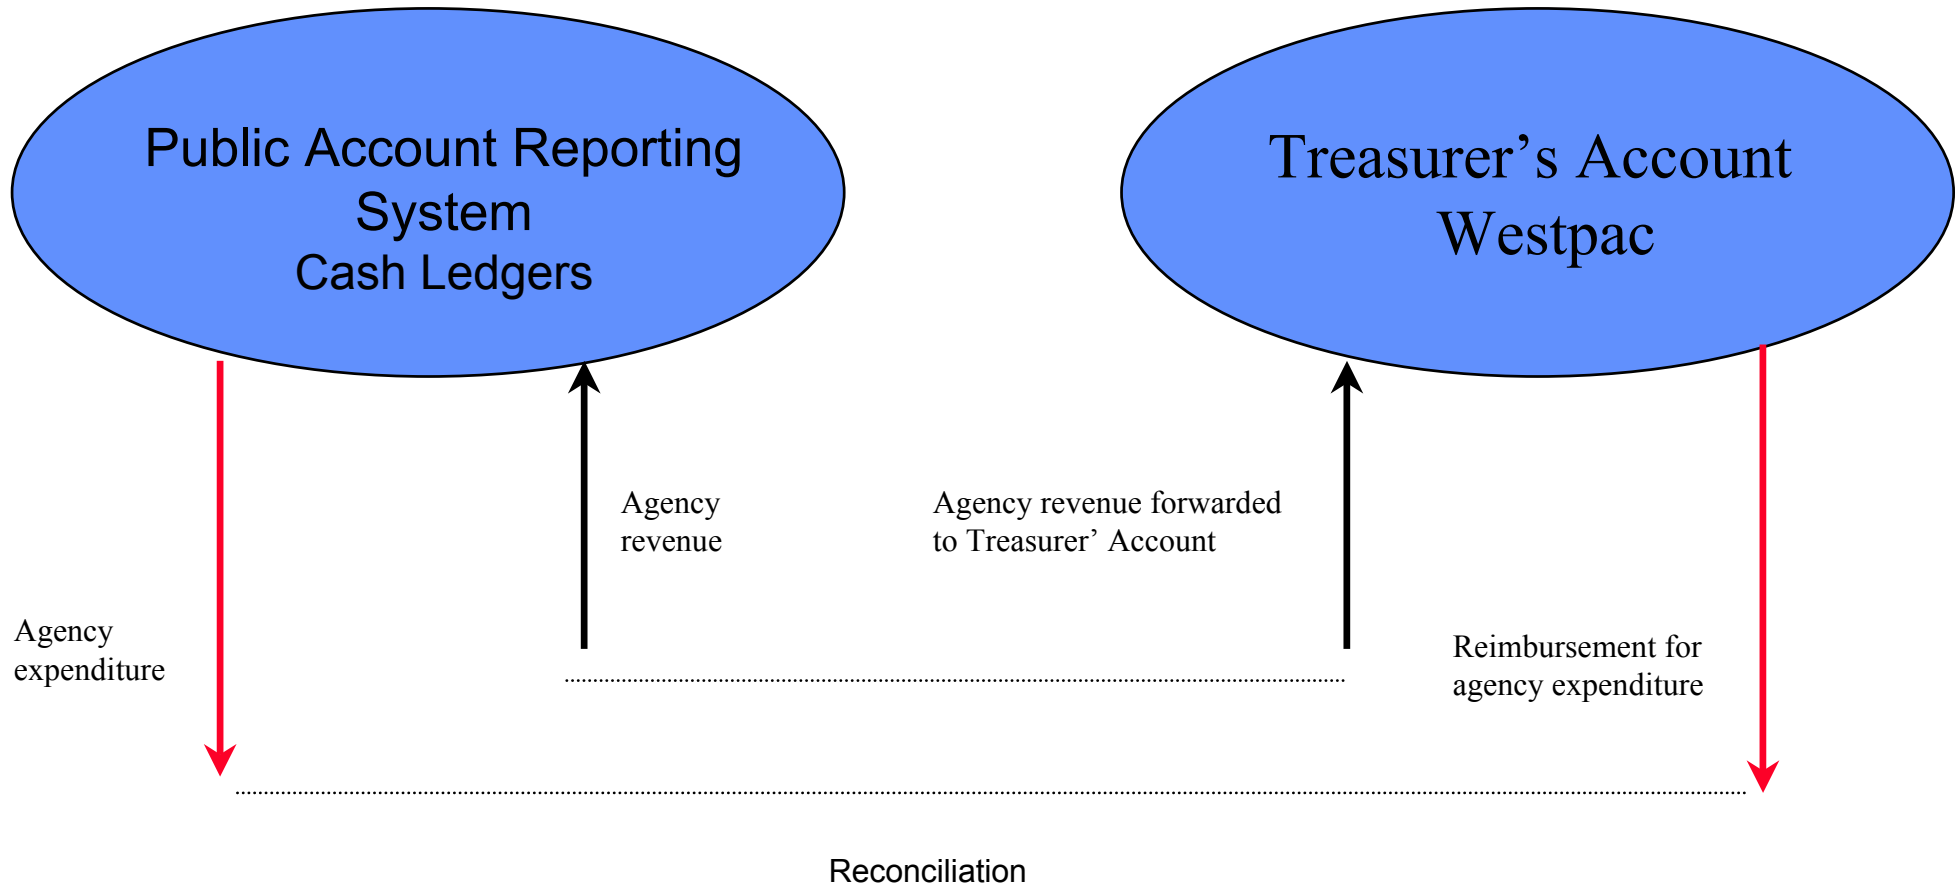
Public Account Reporting System
Cash Ledgers

Treasurer’s Account
Westpac

Agency revenue

Agency revenue forwarded to Treasurer’ Account

Agency expenditure

Reimbursement for agency expenditure

Reconciliation